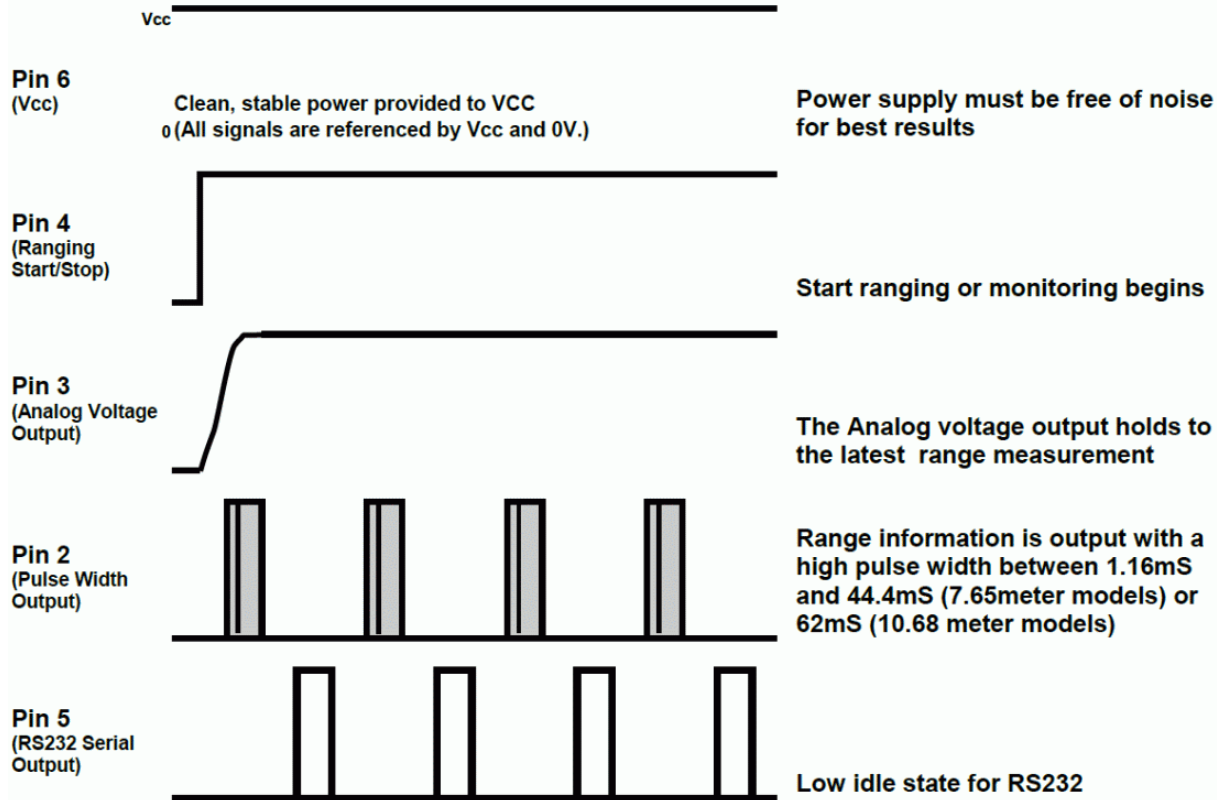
Vcc

Pin 6
(Vcc)

Clean, stable power provided to VCC
0 (All signals are referenced by Vcc and 0V.)

Power supply must be free of noise for best results

Pin 4
(Ranging Start/Stop)

Start ranging or monitoring begins

Pin 3
(Analog Voltage Output)

The Analog voltage output holds to the latest range measurement

Pin 2
(Pulse Width Output)

Range information is output with a high pulse width between 1.16mS and 44.4mS (7.65meter models) or 62mS (10.68 meter models)

Pin 5
(RS232 Serial Output)

Low idle state for RS232